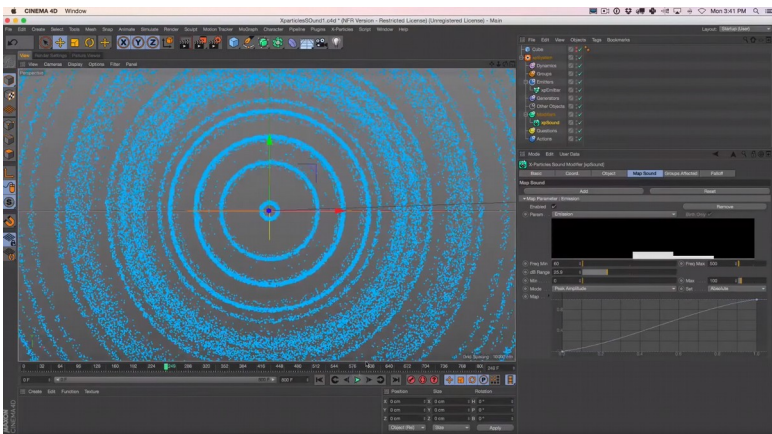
CINEMA 4D Window

Mon 4:41 PM

Xparticles5Sound1.c4d * (NFR Version - Restricted License) (Unregistered License) - Main

File Edit Create Select Tools Mesh Snap Animate Simulate Render Sculpt Motion Tracker MoGraph Character Pipeline Plugins X-Particles Script Window Help

Layout: Startup (User)

View Cameras Display Options Filter Panel

Perspective

File Edit View Objects Tags Bookmarks

Cube
Emitter
Dynamics
Groups
Emitters
xpEmitter
Generators
Other Objects
Modifiers
xpSound
Questions
Actions

Mode Edit User Data

X-Particles Sound Modifier [xpSound]

Basic Coord. Object Map Sound Groups Affected Falloff

Map Sound

Add Reset

Map Parameter : Emission

Enabled
Param Emission

Remove

Freq Min 60
Freq Max 500
dB Range 25.9
Min 0
Max 100
Mode Peak Amplitude
Set Absolute
Map

Grid Spacing : 10000 cm

0 F
800 F

Create Edit Function Texture

Position Size Rotation
X 0 cm X 0 cm H 0 °
Y 0 cm Y 0 cm P 0 °
Z 0 cm Z 0 cm B 0 °
Object (Rel) Size Apply